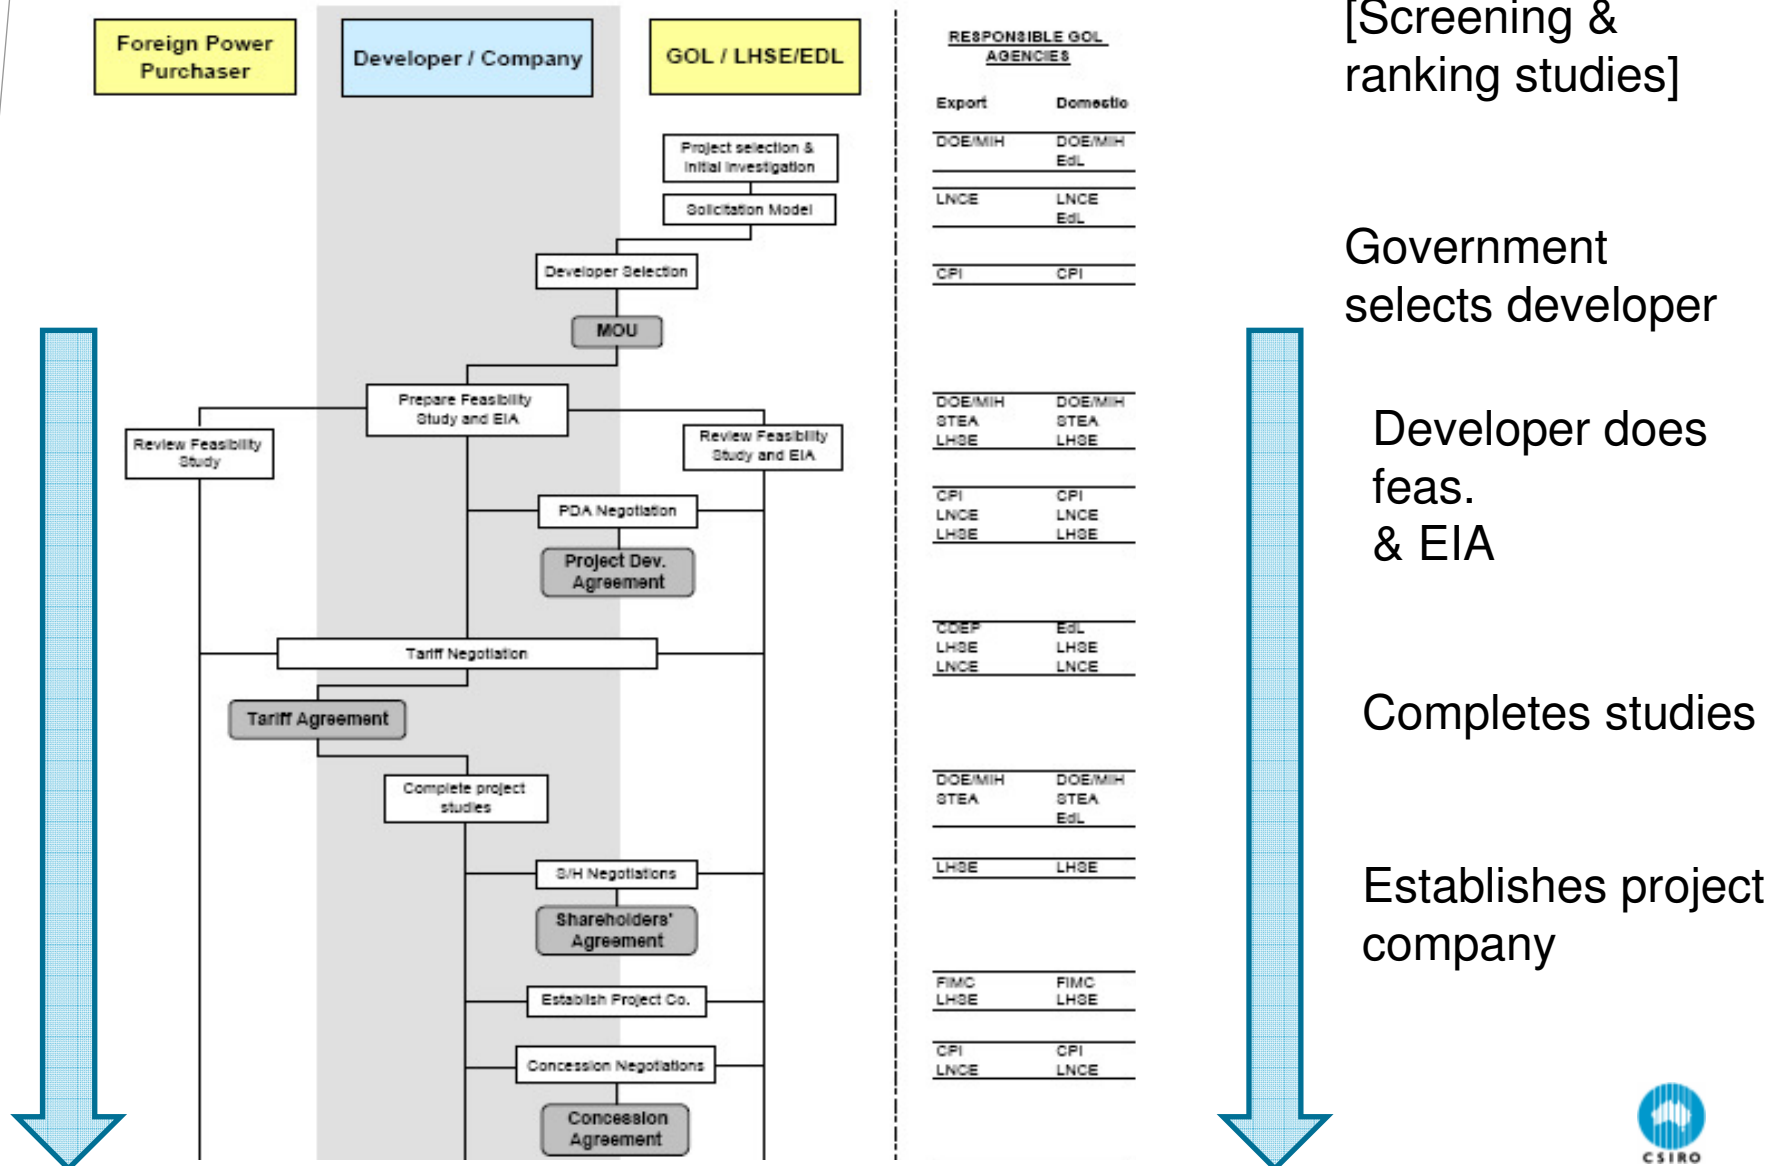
Foreign Power Purchaser

Developer / Company

GOL / LHSE/EDL

Project selection & initial investigation

Solicitation Model

Developer Selection

MOU

Prepare Feasibility Study and EIA

Review Feasibility Study

Review Feasibility Study and EIA

PDA Negotiation

Project Dev. Agreement

Tariff Negotiation

Tariff Agreement

Complete project studies

S/H Negotiations

Shareholders' Agreement

Establish Project Co.

Concession Negotiations

Concession Agreement

RESPONSIBLE GOL AGENCIES

| Export | Domestic |
|---|---|
| DOE/MIH | DOE/MIH EdL |
| LNCE | LNCE EdL |
| CPI | CPI |
| DOE/MIH STEA LHSE | DOE/MIH STEA LHSE |
| CPI LNCE LHSE | CPI LNCE LHSE |
| CDEP LHSE LNCE | EdL LHSE LNCE |
| DOE/MIH STEA | DOE/MIH STEA EdL |
| LHSE | LHSE |
| FIMC LHSE | FIMC LHSE |
| CPI LNCE | CPI LNCE |

[Screening & ranking studies]

Government selects developer

Developer does feas. & EIA

Completes studies

Establishes project company

CSIRO